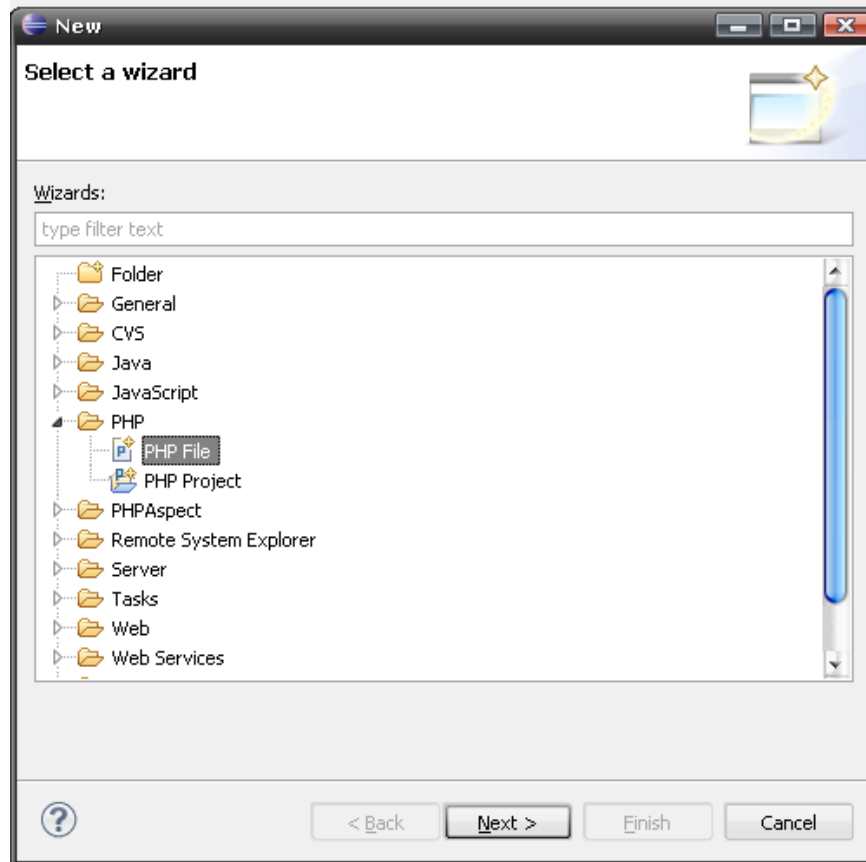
New

Select a wizard

Wizards:

type filter text

Folder
General
CVS
Java
JavaScript
PHP
PHP File
PHP Project
PHPAspect
Remote System Explorer
Server
Tasks
Web
Web Services

?

< Back

Next >

Finish

Cancel